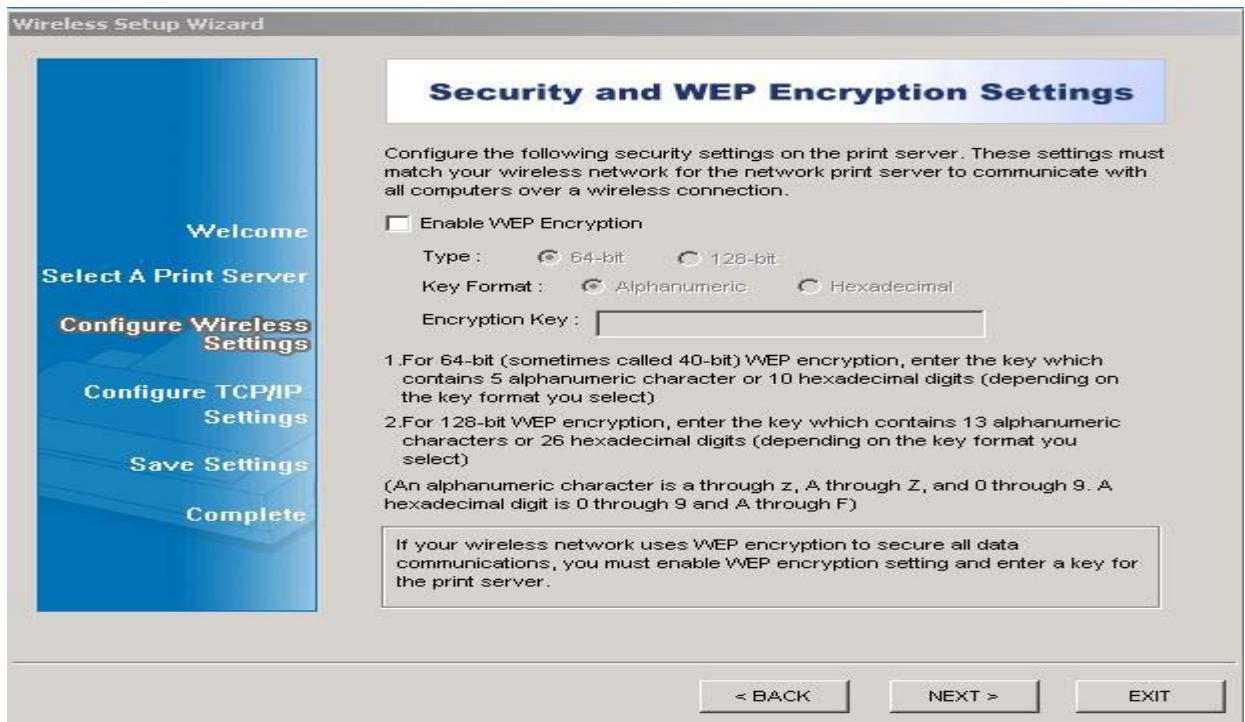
Wireless Setup Wizard

Welcome

Select A Print Server

Configure Wireless Settings

Configure TCP/IP Settings

Save Settings

Complete

Security and WEP Encryption Settings

Configure the following security settings on the print server. These settings must match your wireless network for the network print server to communicate with all computers over a wireless connection.

Enable WEP Encryption

Type : 64-bit 128-bit

Key Format : Alphanumeric Hexadecimal

Encryption Key :

1.For 64-bit (sometimes called 40-bit) WEP encryption, enter the key which contains 5 alphanumeric character or 10 hexadecimal digits (depending on the key format you select)

2.For 128-bit WEP encryption, enter the key which contains 13 alphanumeric characters or 26 hexadecimal digits (depending on the key format you select)

(An alphanumeric character is a through z, A through Z, and 0 through 9. A hexadecimal digit is 0 through 9 and A through F)

If your wireless network uses WEP encryption to secure all data communications, you must enable WEP encryption setting and enter a key for the print server.

< BACK NEXT > EXIT